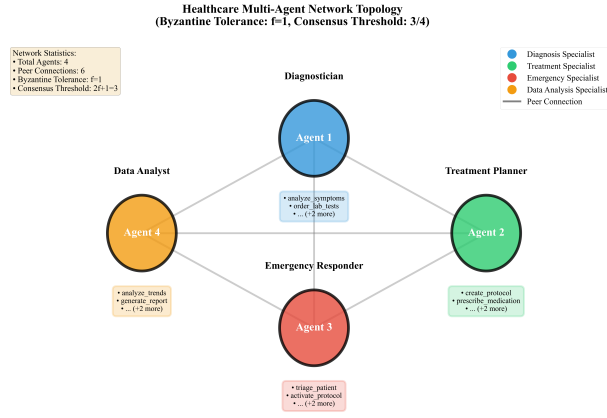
Healthcare Multi-Agent Network Topology
(Byzantine Tolerance: f=1, Consensus Threshold: 3/4)

Network Statistics:
• Total Agents: 4
• Peer Connections: 6
• Byzantine Tolerance: f=1
• Consensus Threshold: 2f+1=3

Diagnosis Specialist
Treatment Specialist
Emergency Specialist
Data Analysis Specialist
Peer Connection

Diagnostician

Agent 1

• analyze_symptoms
• order_lab_tests
• ... (+2 more)

Data Analyst

Agent 4

• analyze_trends
• generate_report
• ... (+2 more)

Treatment Planner

Agent 2

• create_protocol
• prescribe_medication
• ... (+2 more)

Emergency Responder

Agent 3

• triage_patient
• activate_protocol
• ... (+2 more)